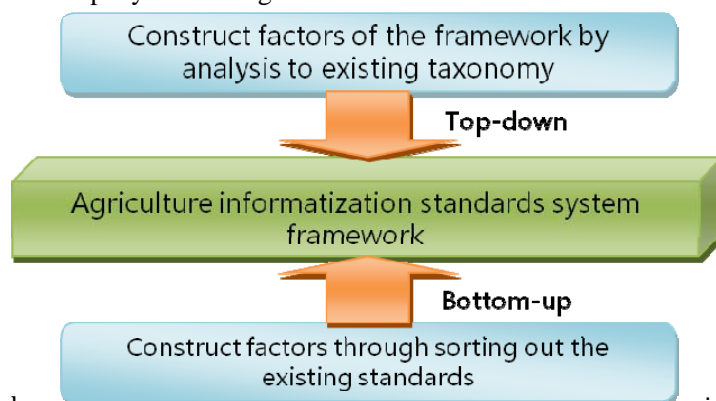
Construct factors of the framework by analysis to existing taxonomy

Top-down

Agriculture informatization standards system framework

Bottom-up

Construct factors through sorting out the existing standards